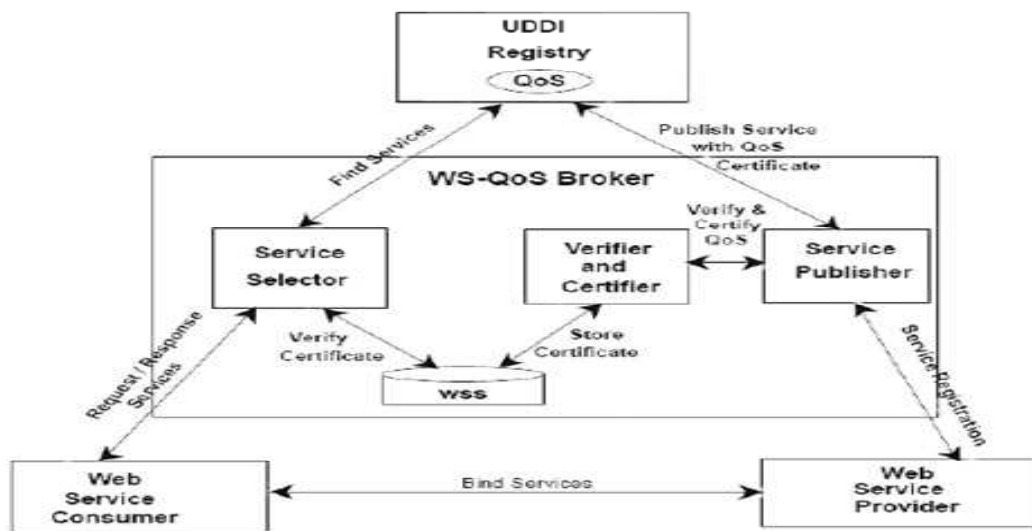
UDDI Registry

QoS

Find Services

Publish Service with QoS Certificate

WS-QoS Broker

Verify & Certify QoS

Service Selector

Verifier and Certifier

Service Publisher

Verify Certificate

Store Certificate

WSS

Request / Response Services

Service Registration

Web Service Consumer

Bind Services

Web Service Provider